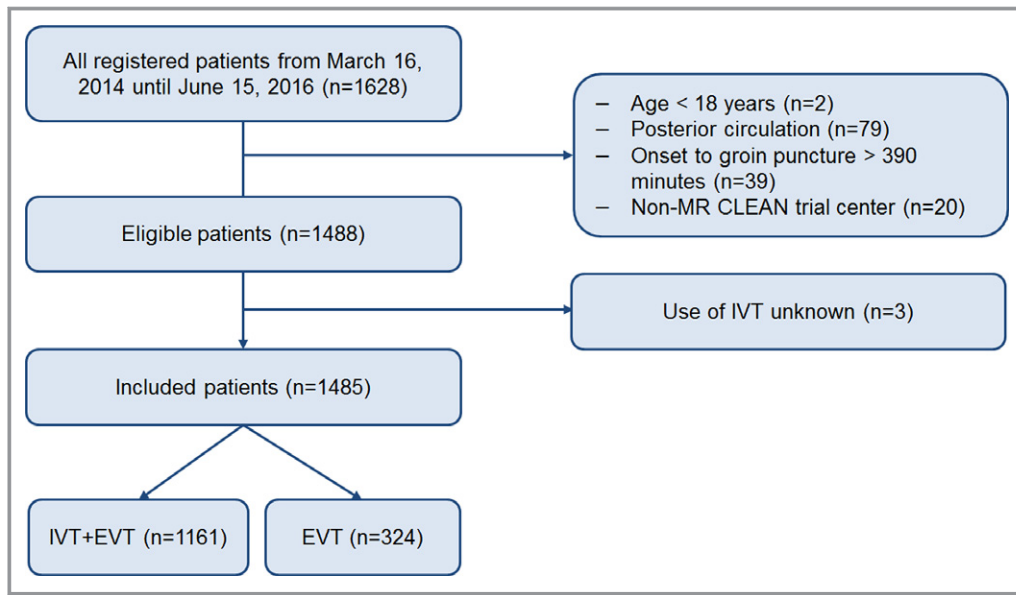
All registered patients from March 16, 2014 until June 15, 2016 (n=1628)

– Age < 18 years (n=2)
– Posterior circulation (n=79)
– Onset to groin puncture > 390 minutes (n=39)
– Non-MR CLEAN trial center (n=20)

Eligible patients (n=1488)

Use of IVT unknown (n=3)

Included patients (n=1485)

IVT+EVT (n=1161)

EVT (n=324)